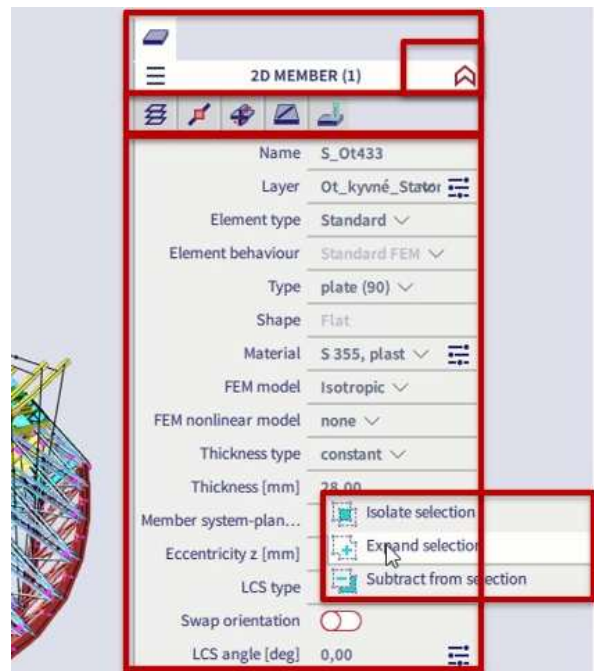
2D MEMBER (1)

| | |
|---|---|
| Name | S_Ot433 |
| Layer | Ot_kyvné_Stator |
| Element type | Standard |
| Element behaviour | Standard FEM |
| Type | plate (90) |
| Shape | Flat |
| Material | S 355, plast |
| FEM model | Isotropic |
| FEM nonlinear model | none |
| Thickness type | constant |
| Thickness [mm] | 28,00 |
| Member system-plan... | |
| Eccentricity z [mm] | |
| LCS type | |
| Swap orientation | |
| LCS angle [deg] | 0,00 |

Isolate selection
Expand selection
Subtract from selection